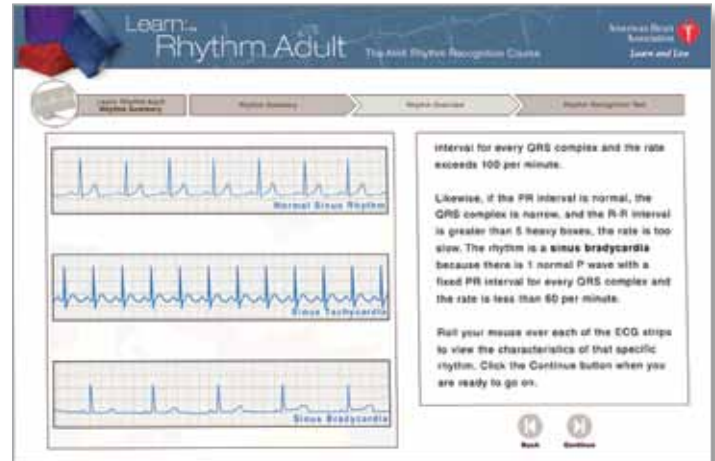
Learn: Rhythm Adult

The AHA Rhythm Recognition Course

American Heart Association
Learn and Live

Learn: Rhythm Adult
Rhythm Summary

Rhythm Summary

Rhythm Overview

Rhythm Recognition Test

Normal Sinus Rhythm

Sinus Tachycardia

Sinus Bradycardia

interval for every QRS complex and the rate exceeds 100 per minute.

Likewise, if the PR interval is normal, the QRS complex is narrow, and the R-R interval is greater than 5 heavy boxes, the rate is too slow. The rhythm is a **sinus bradycardia** because there is 1 normal P wave with a fixed PR interval for every QRS complex and the rate is less than 60 per minute.

Roll your mouse over each of the ECG strips to view the characteristics of that specific rhythm. Click the Continue button when you are ready to go on.

Back

Continue